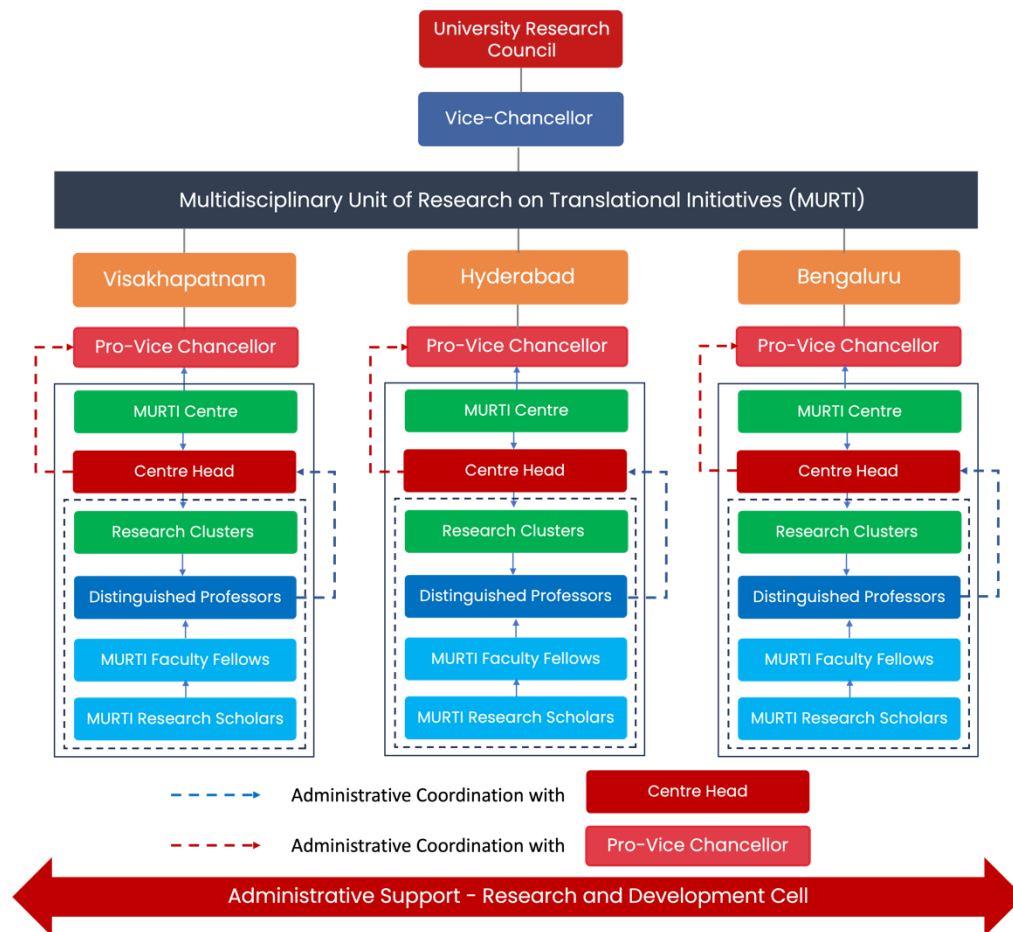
University Research Council

Vice-Chancellor

Multidisciplinary Unit of Research on Translational Initiatives (MURTI)

Visakhapatnam

Pro-Vice Chancellor

MURTI Centre

Centre Head

Research Clusters

Distinguished Professors

MURTI Faculty Fellows

MURTI Research Scholars

Hyderabad

Pro-Vice Chancellor

MURTI Centre

Centre Head

Research Clusters

Distinguished Professors

MURTI Faculty Fellows

MURTI Research Scholars

Bengaluru

Pro-Vice Chancellor

MURTI Centre

Centre Head

Research Clusters

Distinguished Professors

MURTI Faculty Fellows

MURTI Research Scholars

Administrative Coordination with Centre Head

Administrative Coordination with Pro-Vice Chancellor

Administrative Support - Research and Development Cell